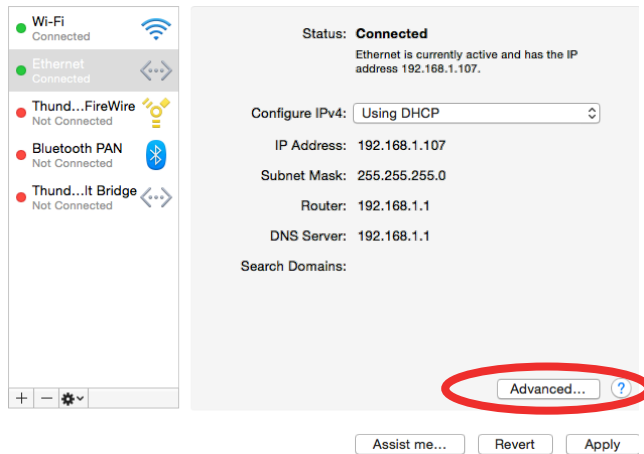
Wi-Fi
Connected

Ethernet
Connected

Thund...FireWire
Not Connected

Bluetooth PAN
Not Connected

Thund...lt Bridge
Not Connected

+ − 

Status: Connected
Ethernet is currently active and has the IP address 192.168.1.107.

Configure IPv4: Using DHCP

IP Address: 192.168.1.107

Subnet Mask: 255.255.255.0

Router: 192.168.1.1

DNS Server: 192.168.1.1

Search Domains:

Advanced...

?

Assist me...

Revert

Apply